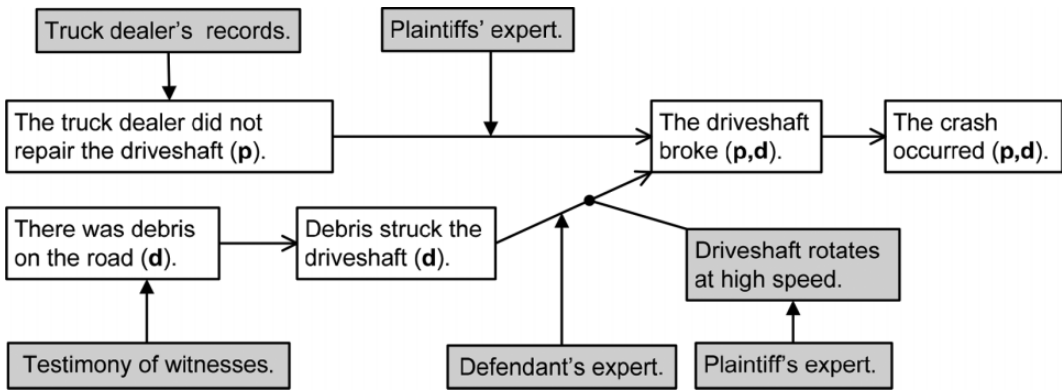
Truck dealer's records.

Plaintiffs' expert.

The truck dealer did not repair the driveshaft (**p**).

The driveshaft broke (**p,d**).

The crash occurred (**p,d**).

There was debris on the road (**d**).

Debris struck the driveshaft (**d**).

Driveshaft rotates at high speed.

Testimony of witnesses.

Defendant's expert.

Plaintiff's expert.